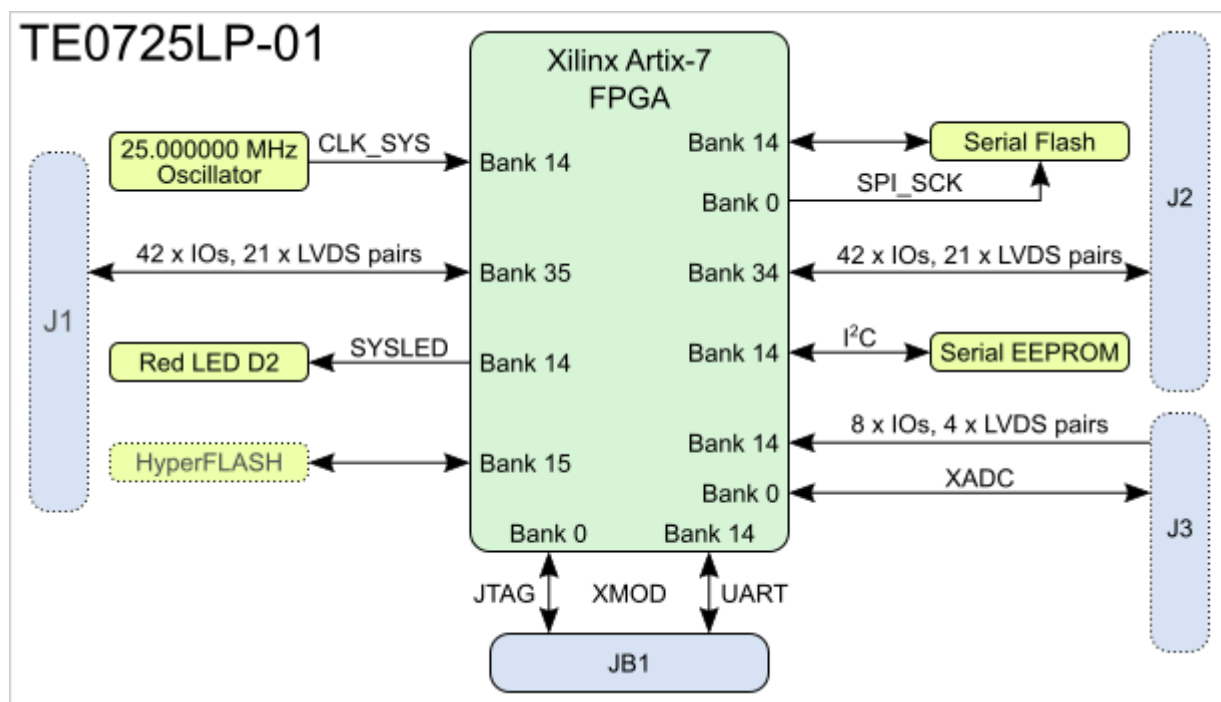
TE0725LP-01

Xilinx Artix-7 FPGA

25.000000 MHz Oscillator

CLK_SYS

Bank 14

Bank 14

Serial Flash

Bank 0

SPI_SCK

J2

J1

42 x IOs, 21 x LVDS pairs

Bank 35

Bank 34

42 x IOs, 21 x LVDS pairs

Red LED D2

SYSLED

Bank 14

Bank 14

$I^2C$

Serial EEPROM

8 x IOs, 4 x LVDS pairs

Bank 14

HyperFLASH

Bank 15

Bank 0

XADC

J3

Bank 0

Bank 14

JTAG

XMOD

UART

JB1